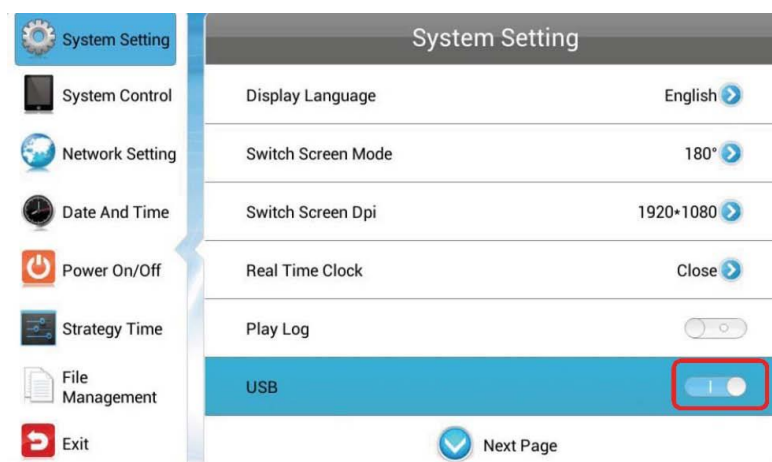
System Setting
System Control
Network Setting
Date And Time
Power On/Off
Strategy Time
File Management
Exit

System Setting

| | |
|---|---|
| Display Language | English |
| Switch Screen Mode | 180° |
| Switch Screen Dpi | 1920*1080 |
| Real Time Clock | Close |
| Play Log | |
| USB | |

Next Page